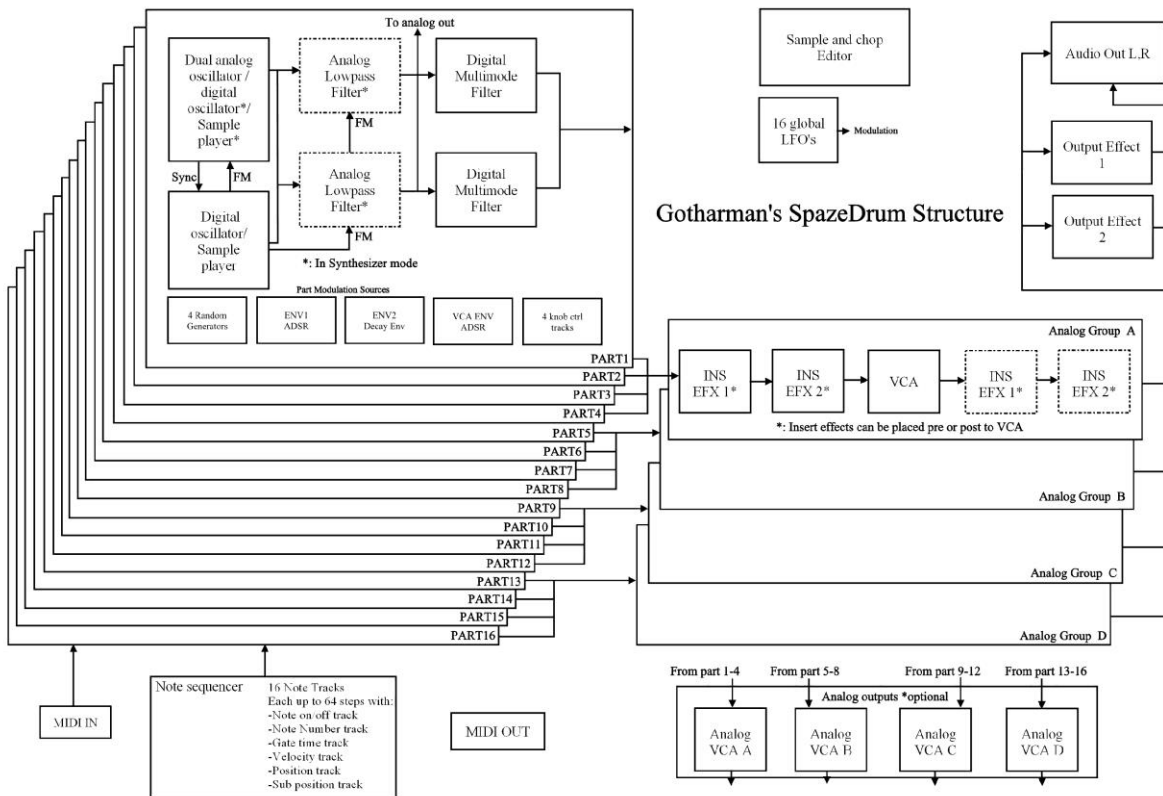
To analog out

Dual analog oscillator / digital oscillator*/ Sample player*

Analog Lowpass Filter*

Digital Multimode Filter

FM

Sync

FM

Analog Lowpass Filter*

Digital Multimode Filter

Digital oscillator/ Sample player

FM

*: In Synthesizer mode

Part Modulation Sources

4 Random Generators

ENV1 ADSR

ENV2 Decay Env

VCA ENV ADSR

4 knob ctrl tracks

Sample and chop Editor

16 global LFO's

Modulation

Gotharman's SpazeDrum Structure

Audio Out L,R

Output Effect 1

Output Effect 2

PART1

PART2

PART3

PART4

PART5

PART6

PART7

PART8

PART9

PART10

PART11

PART12

PART13

PART14

PART15

PART16

Analog Group A

INS EFX 1*

INS EFX 2*

VCA

INS EFX 1*

INS EFX 2*

*: Insert effects can be placed pre or post to VCA

Analog Group B

Analog Group C

Analog Group D

MIDI IN

Note sequencer

16 Note Tracks
Each up to 64 steps with:
-Note on/off track
-Note Number track
-Gate time track
-Velocity track
-Position track
-Sub position track

MIDI OUT

From part 1-4

From part 5-8

From part 9-12

From part 13-16

Analog outputs *optional

Analog VCA A

Analog VCA B

Analog VCA C

Analog VCA D